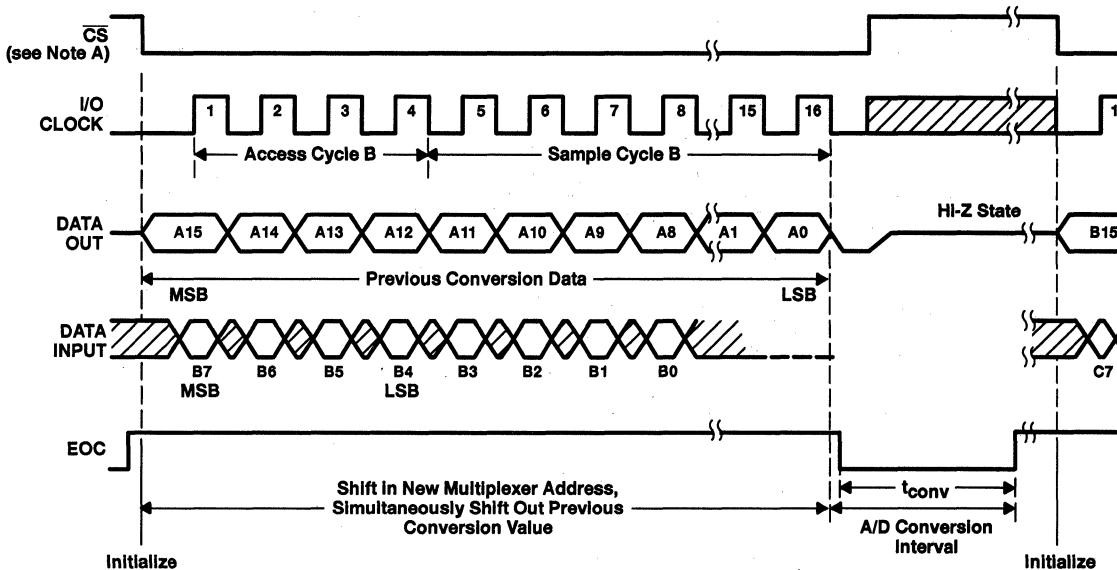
$\overline{CS}$
(see Note A)

I/O
CLOCK

1 2 3 4 5 6 7 8 15 16 1

Access Cycle B
Sample Cycle B

DATA
OUT

A15 A14 A13 A12 A11 A10 A9 A8 A1 A0

Hi-Z State

B15

Previous Conversion Data

MSB
LSB

DATA
INPUT

B7
MSB
B6 B5 B4
LSB
B3 B2 B1 B0

C7

EOC

Shift in New Multiplexer Address, Simultaneously Shift Out Previous Conversion Value

$t_{conv}$

A/D Conversion Interval

Initialize

Initialize